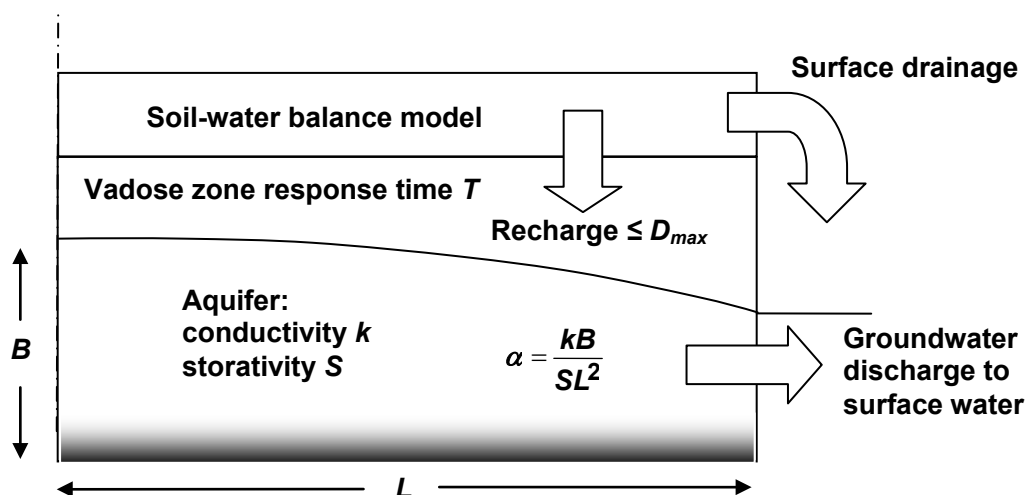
Surface drainage

Soil-water balance model

Vadose zone response time $T$

Recharge ≤ $D_{max}$

Aquifer:
conductivity $k$
storativity $S$

$\alpha = \frac{kB}{SL^2}$

$B$

Groundwater discharge to surface water

$L$